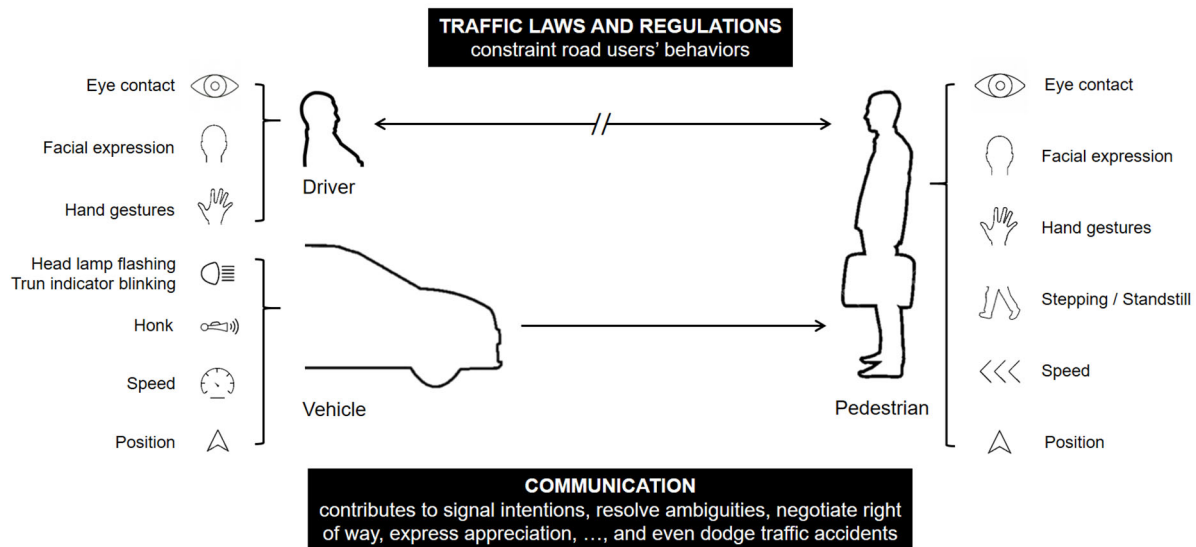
TRAFFIC LAWS AND REGULATIONS
constraint road users' behaviors

Eye contact
Facial expression
Hand gestures

Driver

Head lamp flashing
Trun indicator blinking
Honk
Speed
Position

Vehicle

Pedestrian

Eye contact
Facial expression
Hand gestures
Stepping / Standstill
Speed
Position

COMMUNICATION
contributes to signal intentions, resolve ambiguities, negotiate right of way, express appreciation, …, and even dodge traffic accidents